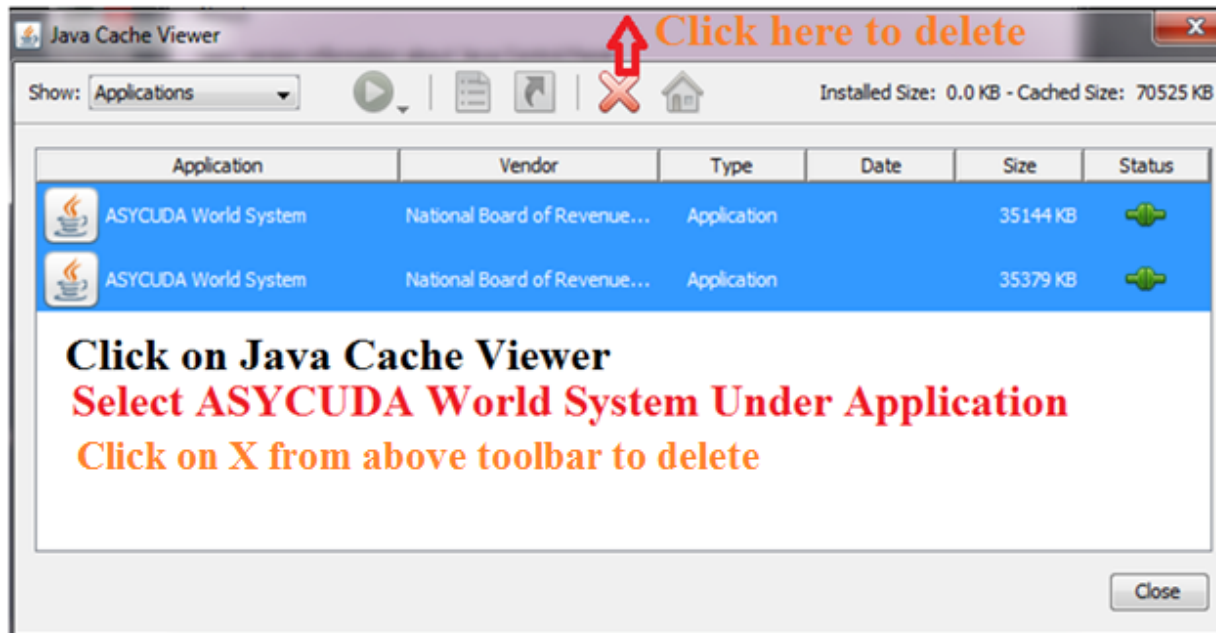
Java Cache Viewer

Click here to delete

Show: Applications

Installed Size: 0.0 KB - Cached Size: 70525 KB

| Application | Vendor | Type | Date | Size | Status |
|---|---|---|---|---|---|
| ASYCUDA World System | National Board of Revenue... | Application | | 35144 KB | |
| ASYCUDA World System | National Board of Revenue... | Application | | 35379 KB | |

Click on Java Cache Viewer

Select ASYCUDA World System Under Application

Click on X from above toolbar to delete

Close